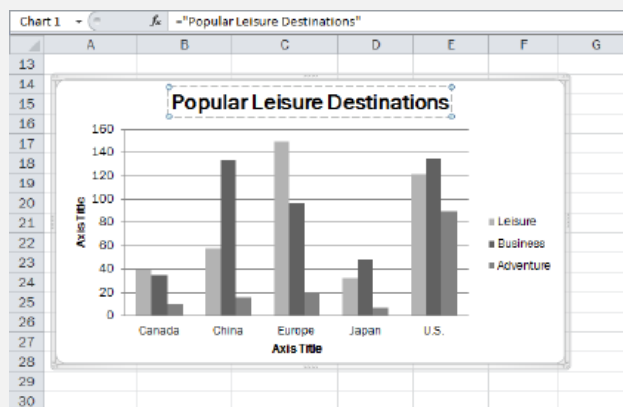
Chart 1
$f_x$ ="Popular Leisure Destinations"

A B C D E F G

13
14
15
16
17
18
19
20
21
22
23
24
25
26
27
28
29
30

Popular Leisure Destinations

Axis Title

160
140
120
100
80
60
40
20
0

Canada China Europe Japan U.S.

Axis Title

Leisure
Business
Adventure